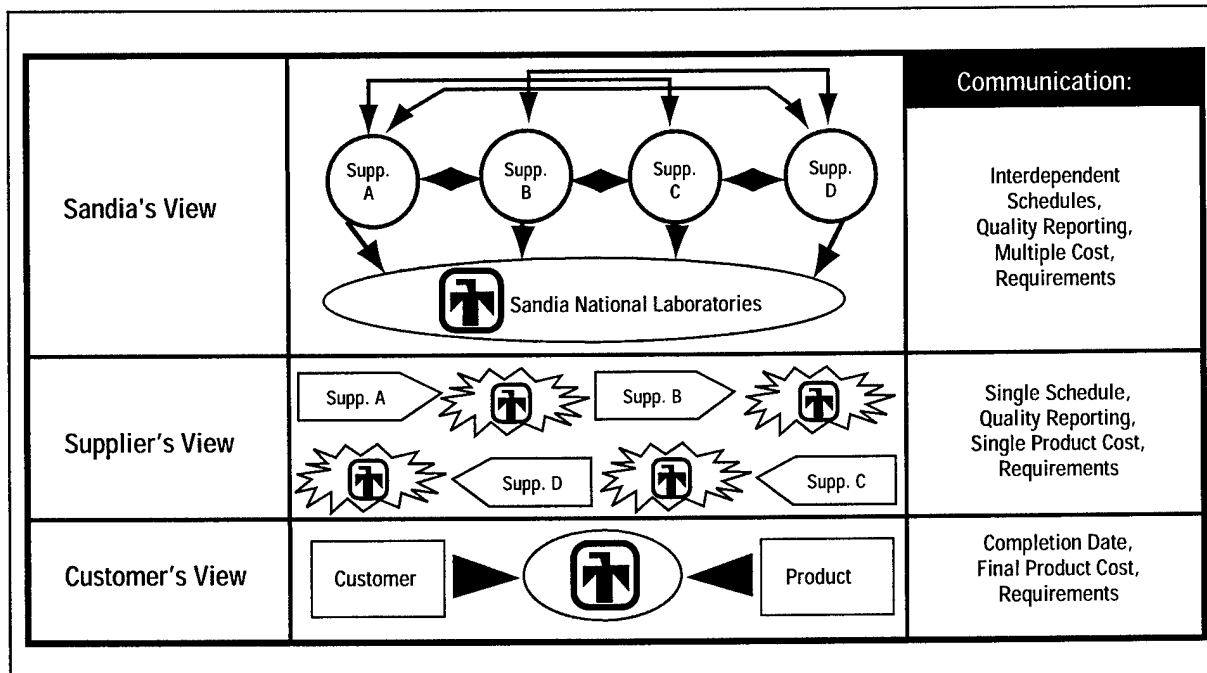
| | | Communication: |
|---|---|---|
| Sandia's View | Supp. A Supp. B Supp. C Supp. D Sandia National Laboratories | Interdependent Schedules, Quality Reporting, Multiple Cost, Requirements |
| Supplier's View | Supp. A Supp. B Supp. D Supp. C | Single Schedule, Quality Reporting, Single Product Cost, Requirements |
| Customer's View | Customer Product | Completion Date, Final Product Cost, Requirements |